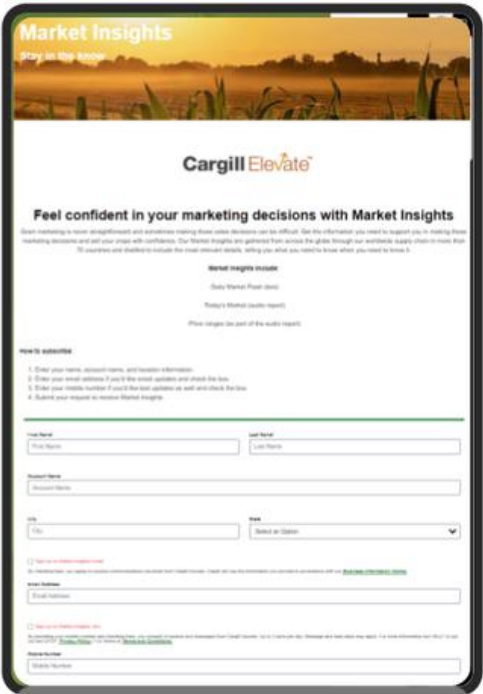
Market Insights
Stay in the know

Cargill Elevate

Feel confident in your marketing decisions with Market Insights

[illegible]

Market Insights include:

Daily Market Post (text)

Today's Market (audio report)

Price ranges (as part of the audio report)

How to subscribe:

1. Enter your name, account name, and location information.
2. Enter your email address if you'd like email updates and check the box.
3. Enter your mobile number if you'd like text updates as well and check the box.
4. Submit your request to receive Market Insights.

First Name
First Name

Last Name
Last Name

Account Name
Account Name

City
City

State
Select an Option

Sign up for Market Insights email

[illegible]

Email Address
Email Address

Sign up for Market Insights text

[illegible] Privacy Policy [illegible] Terms and Conditions

Mobile Number
Mobile Number